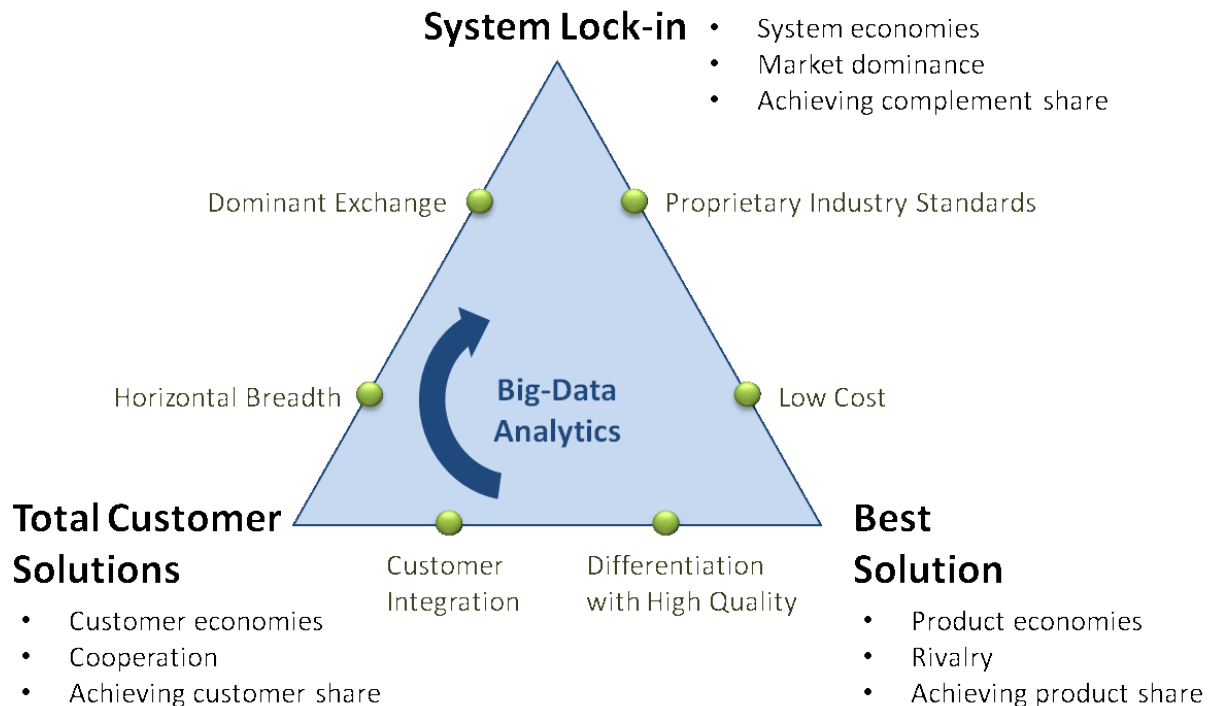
System Lock-in

- System economies
- Market dominance
- Achieving complement share

Dominant Exchange

Proprietary Industry Standards

Horizontal Breadth

Big-Data Analytics

Low Cost

Total Customer Solutions

- Customer economies
- Cooperation
- Achieving customer share

Customer Integration

Differentiation with High Quality

Best Solution

- Product economies
- Rivalry
- Achieving product share